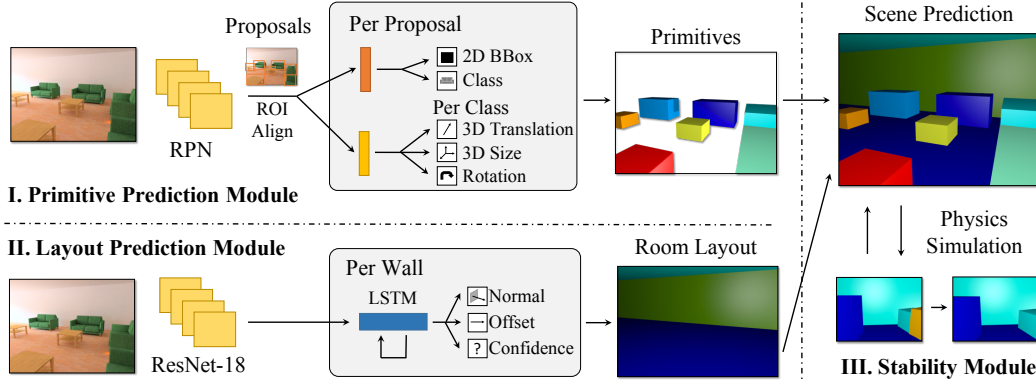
Proposals

Per Proposal

2D BBox

Class

Primitives

Scene Prediction

ROI Align

Per Class

3D Translation

3D Size

Rotation

RPN

I. Primitive Prediction Module

II. Layout Prediction Module

Per Wall

Room Layout

Physics Simulation

LSTM

Normal

Offset

?

Confidence

ResNet-18

III. Stability Module